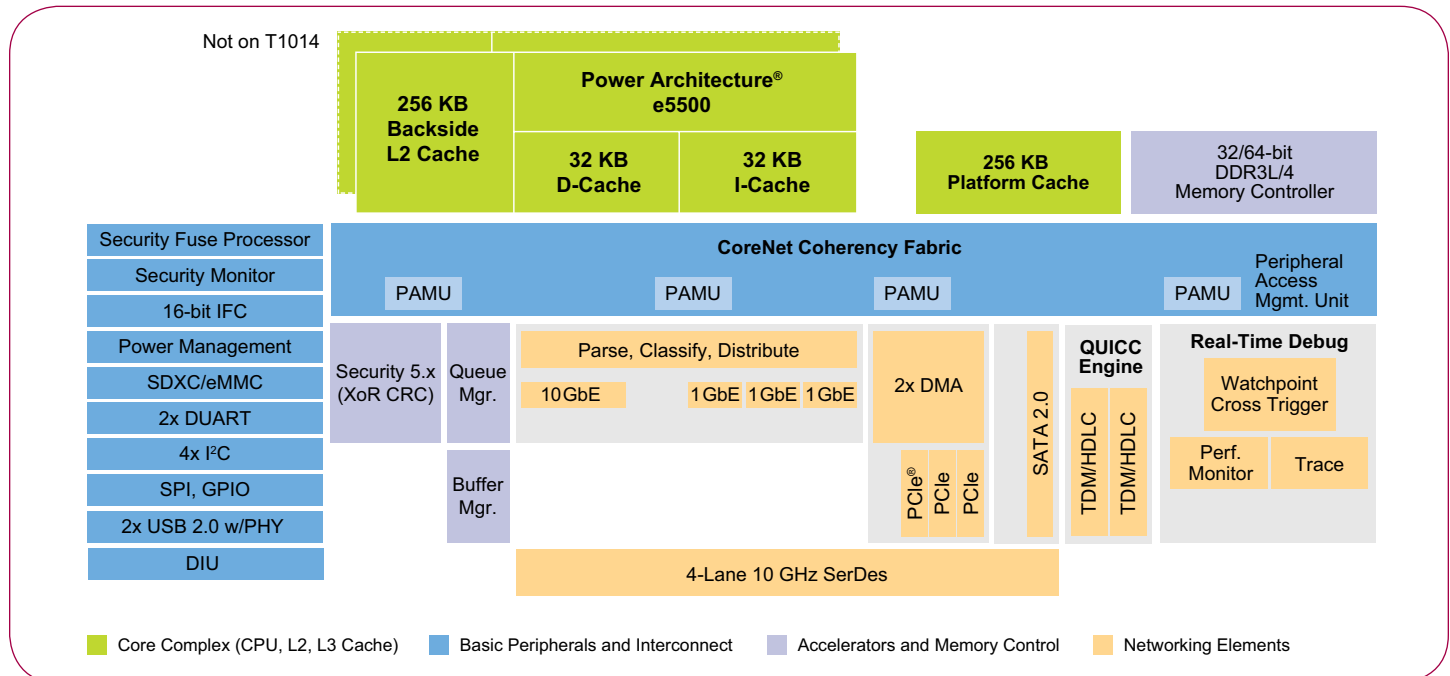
Not on T1014

256 KB
Backside
L2 Cache

Power Architecture®
e5500

32 KB
D-Cache

32 KB
I-Cache

256 KB
Platform Cache

32/64-bit
DDR3L/4
Memory Controller

Security Fuse Processor
Security Monitor
16-bit IFC
Power Management
SDXC/eMMC
2x DUART
4x I$^2$C
SPI, GPIO
2x USB 2.0 w/PHY
DIU

CoreNet Coherency Fabric

PAMU
PAMU
PAMU
PAMU
Peripheral Access Mgmt. Unit

Security 5.x
(XoR CRC)

Queue
Mgr.

Buffer
Mgr.

Parse, Classify, Distribute

10GbE
1GbE
1GbE
1GbE

2x DMA

PCIe®
PCIe
PCIe

SATA 2.0

QUICC
Engine

TDM/HDLC
TDM/HDLC

Real-Time Debug

Watchpoint
Cross Trigger

Perf.
Monitor

Trace

4-Lane 10 GHz SerDes

Core Complex (CPU, L2, L3 Cache)
Basic Peripherals and Interconnect
Accelerators and Memory Control
Networking Elements